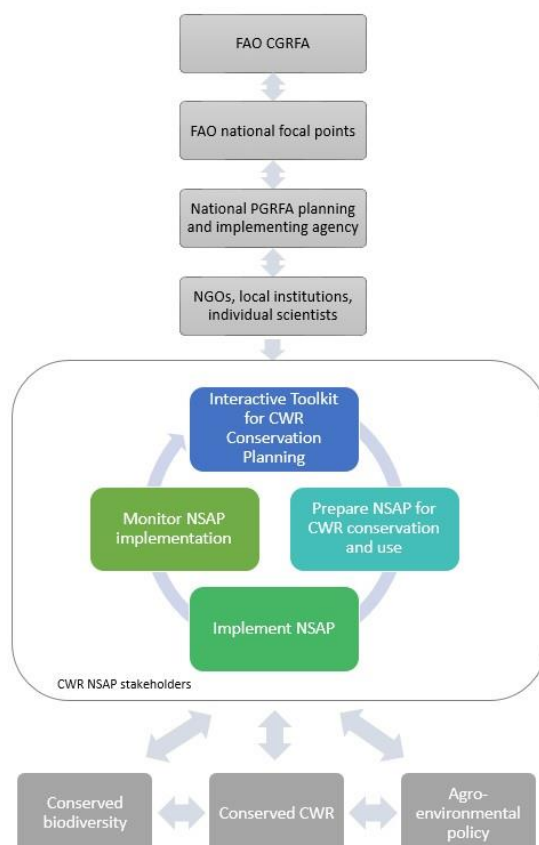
FAO CGRFA

FAO national focal points

National PGRFA planning and implementing agency

NGOs, local institutions, individual scientists

Interactive Toolkit for CWR Conservation Planning

Prepare NSAP for CWR conservation and use

Implement NSAP

Monitor NSAP implementation

CWR NSAP stakeholders

Conserved biodiversity

Conserved CWR

Agro-environmental policy